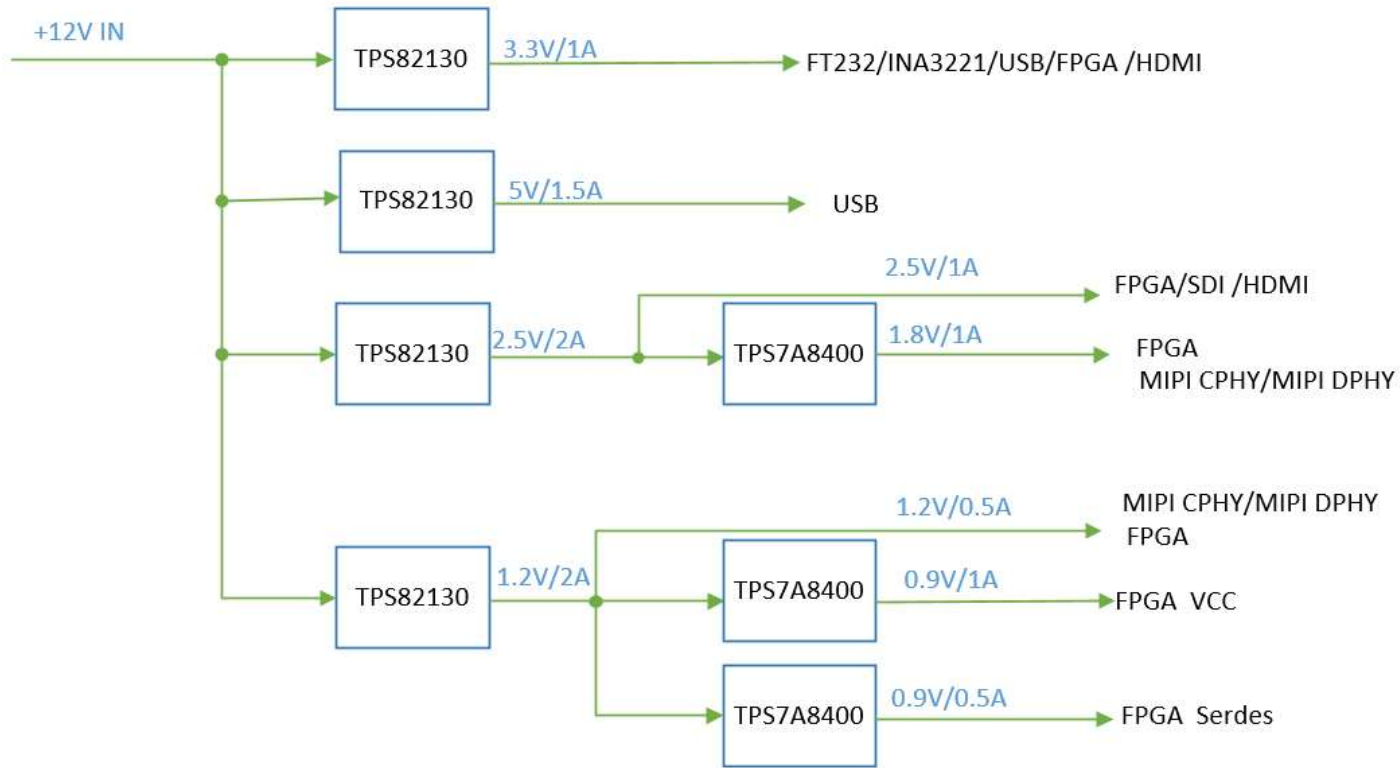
+12V IN

TPS82130
3.3V/1A
FT232/INA3221/USB/FPGA /HDMI

TPS82130
5V/1.5A
USB

TPS82130
2.5V/2A
2.5V/1A
FPGA/SDI /HDMI
TPS7A8400
1.8V/1A
FPGA
MIPI CPHY/MIPI DPHY

TPS82130
1.2V/2A
1.2V/0.5A
MIPI CPHY/MIPI DPHY
FPGA
TPS7A8400
0.9V/1A
FPGA VCC
TPS7A8400
0.9V/0.5A
FPGA Serdes